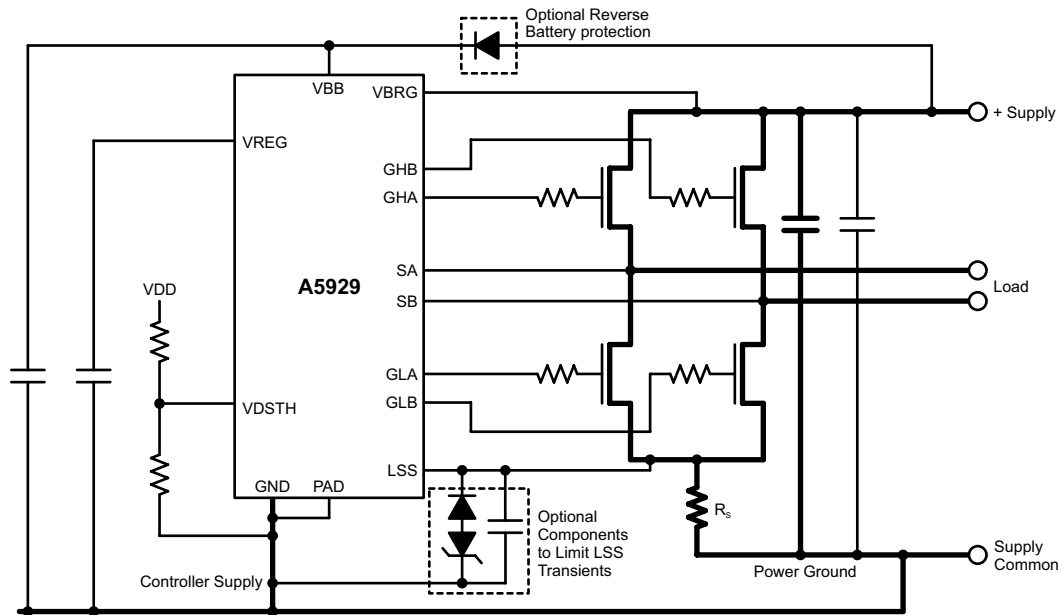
Optional Reverse Battery protection

VBB
VBRG
+ Supply
VREG
GHB
GHA
A5929
SA
SB
Load
VDD
GLA
VDSTH
GLB
LSS
GND
PAD
$R_S$
Optional Components to Limit LSS Transients
Supply Common
Controller Supply
Power Ground